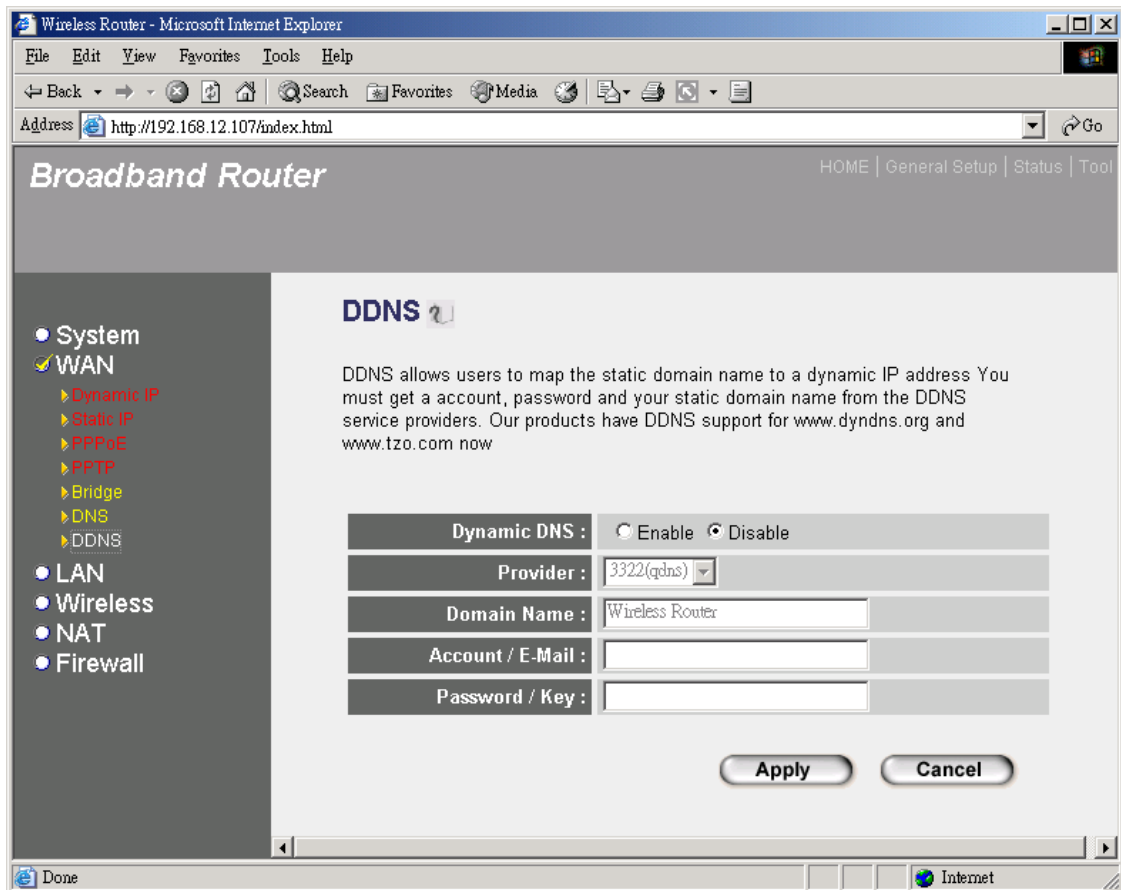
Wireless Router - Microsoft Internet Explorer

File Edit View Favorites Tools Help

Back Search Favorites Media

Address http://192.168.12.107/index.html Go

Broadband Router

HOME | General Setup | Status | Tool

System
WAN
Dynamic IP
Static IP
PPPoE
PPTP
Bridge
DNS
DDNS
LAN
Wireless
NAT
Firewall

DDNS

DDNS allows users to map the static domain name to a dynamic IP address You must get a account, password and your static domain name from the DDNS service providers. Our products have DDNS support for www.dyndns.org and www.tzo.com now

| | |
|---|---|
| Dynamic DNS : | Enable Disable |
| Provider : | 3322(qdns) |
| Domain Name : | Wireless Router |
| Account / E-Mail : | |
| Password / Key : | |

Apply Cancel

Done Internet